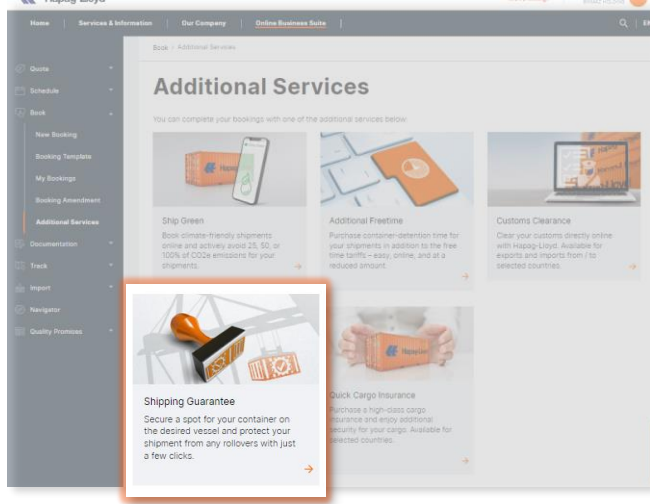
Hapag-Lloyd

Home | Services & Information | Our Company | Online Business Suite |

Quote
Schedule
Book
New Booking
Booking Template
My Bookings
Booking Amendment
Additional Services
Documentation
Track
Import
Navigator
Quality Promises

Book > Additional Services

Additional Services

You can complete your bookings with one of the additional services below

Ship Green
Book climate-friendly shipments online and actively avoid 25, 50, or 100% of CO2e emissions for your shipments.

Additional Freetime
Purchase container-detention time for your shipments in addition to the free time tariffs – easy, online, and at a reduced amount.

Customs Clearance
Clear your customs directly online with Hapag-Lloyd. Available for exports and imports from / to selected countries.

Shipping Guarantee
Secure a spot for your container on the desired vessel and protect your shipment from any rollovers with just a few clicks.

Quick Cargo Insurance
Purchase a high-class cargo insurance and enjoy additional security for your cargo. Available for selected countries.